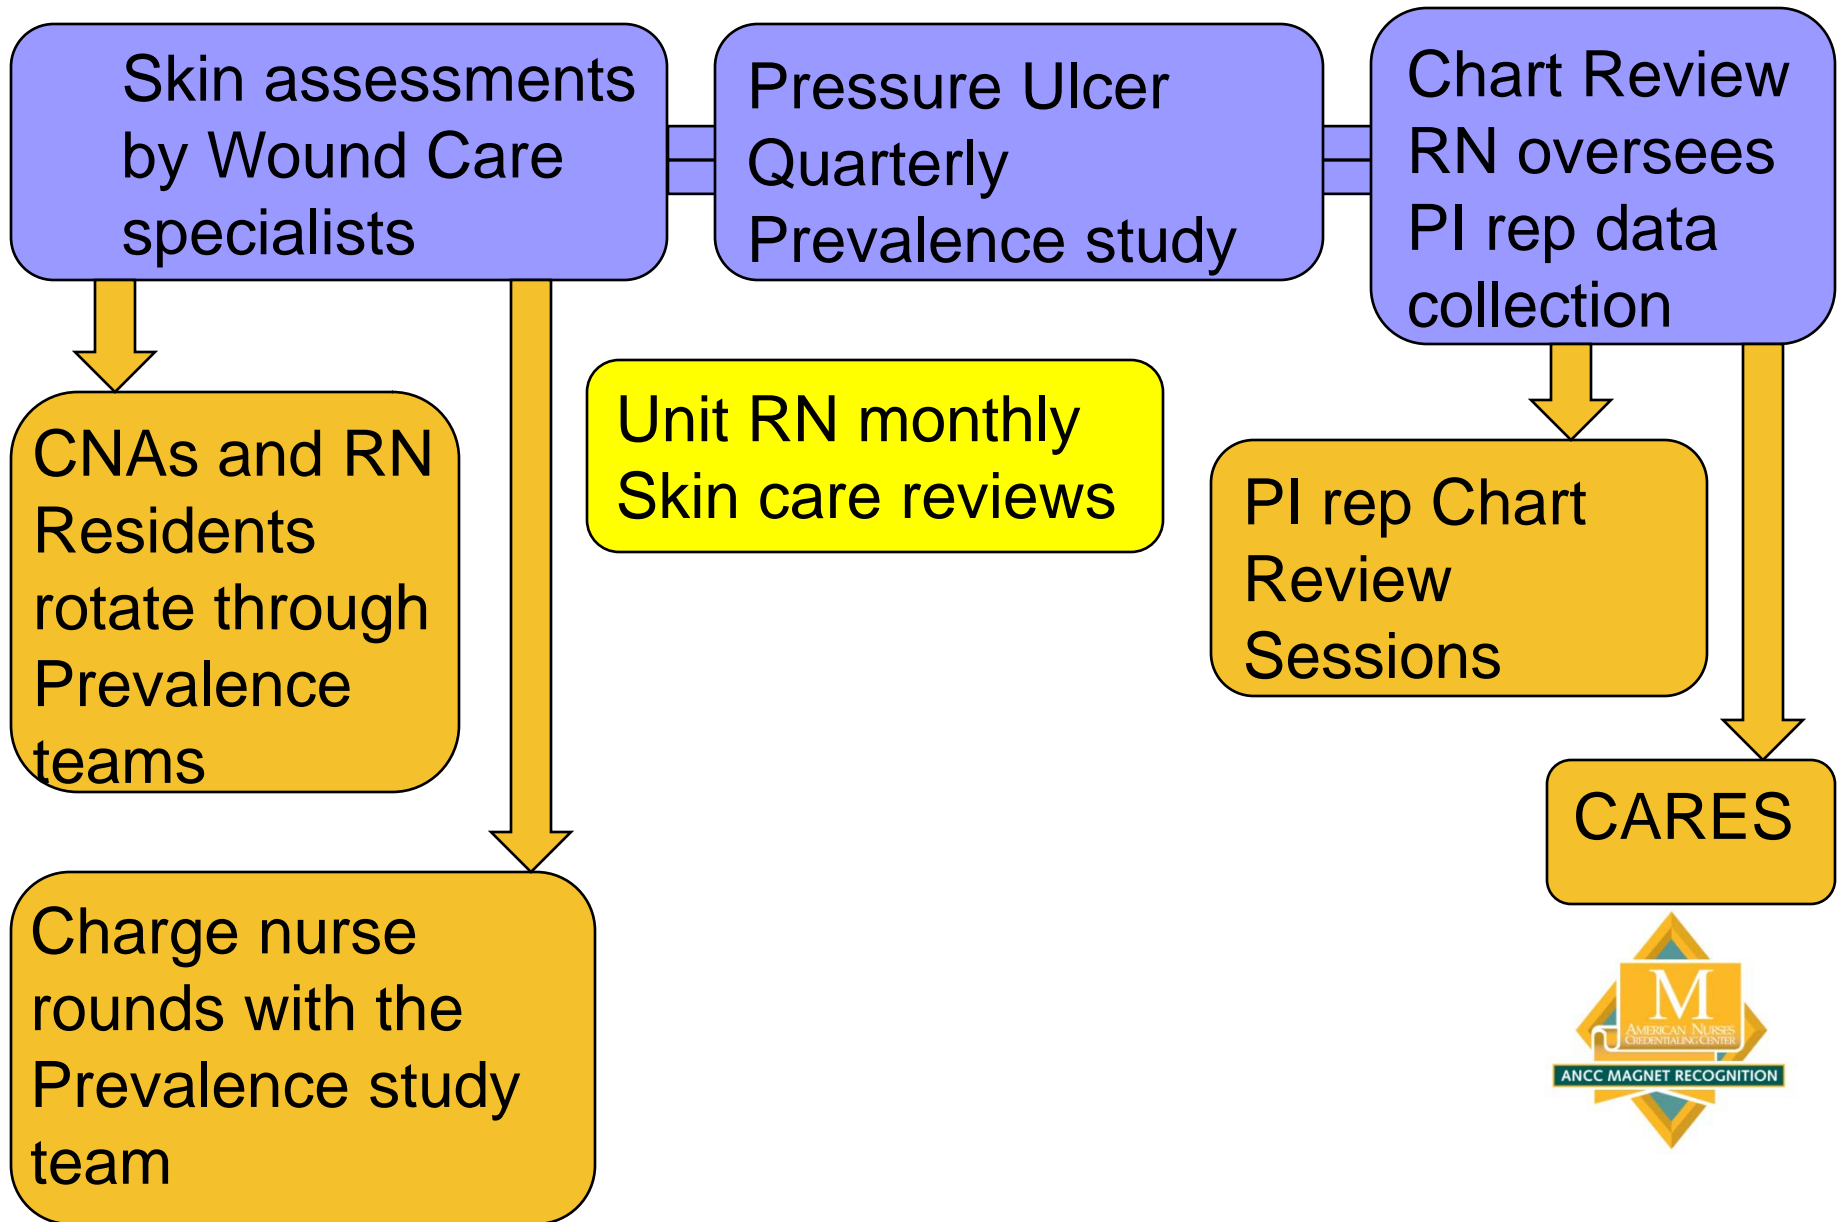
Skin assessments by Wound Care specialists

Pressure Ulcer Quarterly Prevalence study

Chart Review RN oversees PI rep data collection

CNAs and RN Residents rotate through Prevalence teams

Unit RN monthly Skin care reviews

PI rep Chart Review Sessions

CARES

Charge nurse rounds with the Prevalence study team

M
AMERICAN NURSES CREDENTIALING CENTER
ANCC MAGNET RECOGNITION